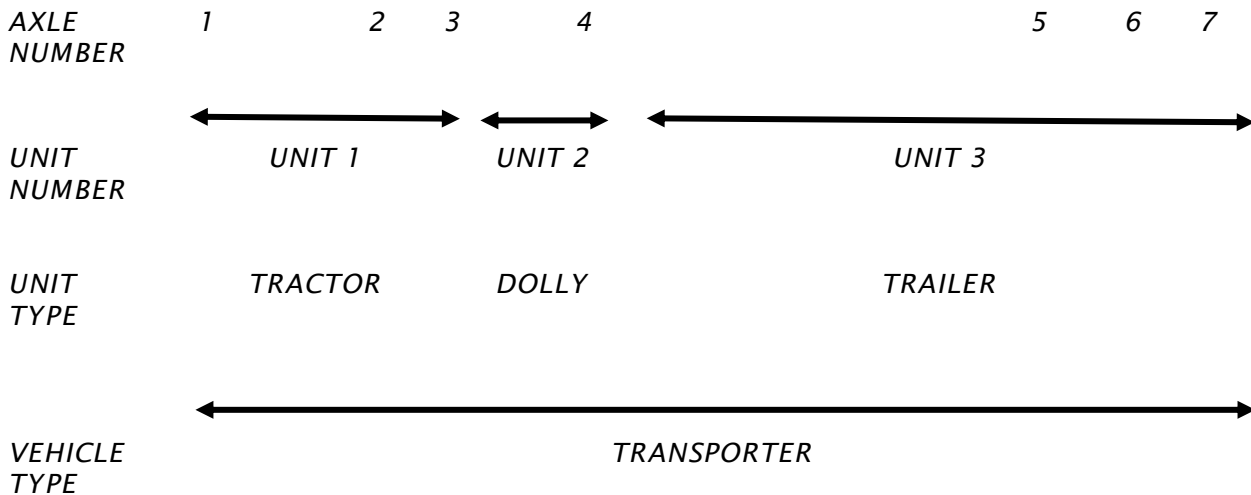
| AXLE NUMBER | 1 | 2 | 3 | 4 | 5 | 6 | 7 |
|---|---|---|---|---|---|---|---|
| UNIT NUMBER | UNIT 1 | | | UNIT 2 | UNIT 3 | | |
| UNIT TYPE | TRACTOR | | | DOLLY | TRAILER | | |
| VEHICLE TYPE | TRANSPORTER | | | | | | |